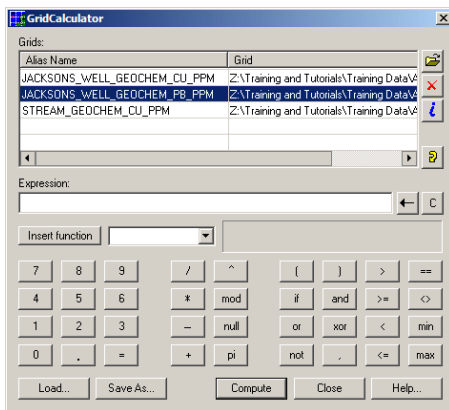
GridCalculator

Grids:

| Alias Name | Grid |
|---|---|
| JACKSONS_WELL_GEOCHEM_CU_PPM | Z:\Training and Tutorials\Training Data\A |
| JACKSONS_WELL_GEOCHEM_PB_PPM | Z:\Training and Tutorials\Training Data\A |
| STREAM_GEOCHEM_CU_PPM | Z:\Training and Tutorials\Training Data\A |

Expression:

C

Insert function

7 8 9 / ^ ( ) > ==
4 5 6 * mod if and >= <>
1 2 3 – null or xor < min
0 . = + pi not , <= max

Load... Save As... Compute Close Help...